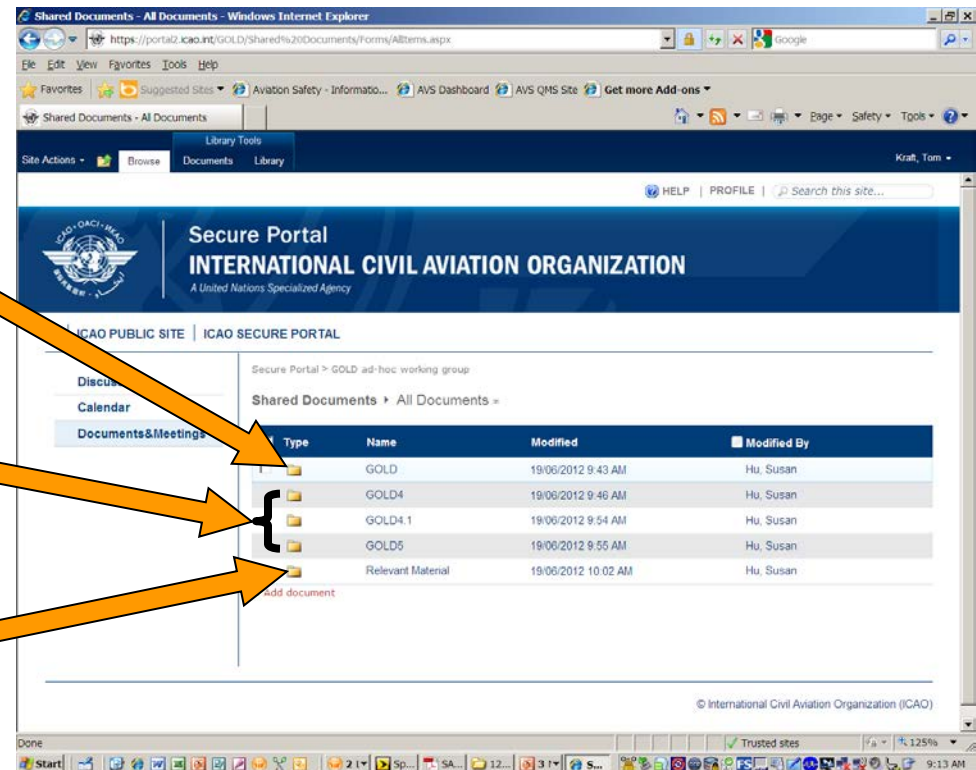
Shared Documents - All Documents - Windows Internet Explorer

https://portal2.icao.int/GOLD/Shared%20Documents/Forms/AllItems.aspx

Google

File Edit View Favorites Tools Help

Favorites | Suggested Sites | Aviation Safety - Informatio... | AVS Dashboard | AVS QMS Site | Get more Add-ons

Shared Documents - All Documents

Page Safety Tools

Library Tools

Site Actions | Browse | Documents | Library

Kraft, Tom

HELP | PROFILE | Search this site...

Secure Portal
INTERNATIONAL CIVIL AVIATION ORGANIZATION
A United Nations Specialized Agency

ICAO PUBLIC SITE | ICAO SECURE PORTAL

Discu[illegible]
Calendar
Documents&Meetings

Secure Portal > GOLD ad-hoc working group

Shared Documents ▸ All Documents

| Type | Name | Modified | Modified By |
|---|---|---|---|
| | GOLD | 19/06/2012 9:43 AM | Hu, Susan |
| | GOLD4 | 19/06/2012 9:46 AM | Hu, Susan |
| | GOLD4.1 | 19/06/2012 9:54 AM | Hu, Susan |
| | GOLD5 | 19/06/2012 9:55 AM | Hu, Susan |
| | Relevant Material | 19/06/2012 10:02 AM | Hu, Susan |

Add document

© International Civil Aviation Organization (ICAO)

Done

Trusted sites

125%

Start

9:13 AM